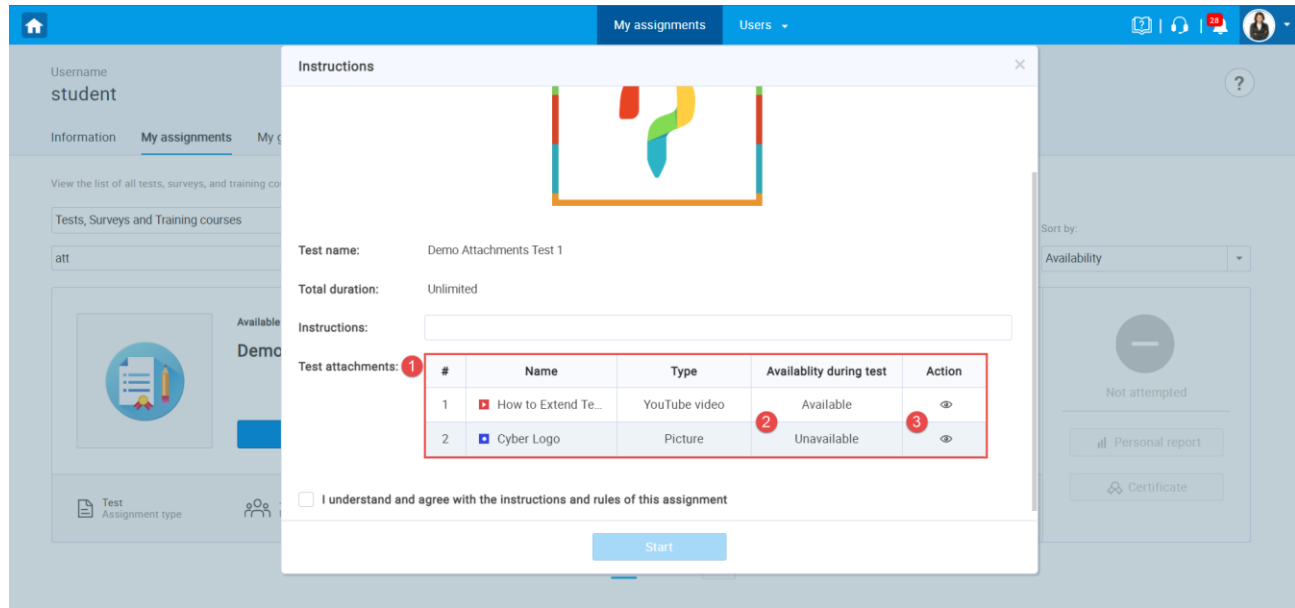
My assignments Users

28

Username
student

Information My assignments My g

View the list of all tests, surveys, and training co

Tests, Surveys and Training courses

att

Availabl

Demo

Test
Assignment type

Sort by:
Availability

Not attempted

Personal report

Certificate

Instructions

Test name: Demo Attachments Test 1

Total duration: Unlimited

Instructions:

Test attachments: 1

| # | Name | Type | Availablity during test | Action |
|---|---|---|---|---|
| 1 | How to Extend Te... | YouTube video | Available | |
| 2 | Cyber Logo | Picture | Unavailable | |

2

3

I understand and agree with the instructions and rules of this assignment

Start